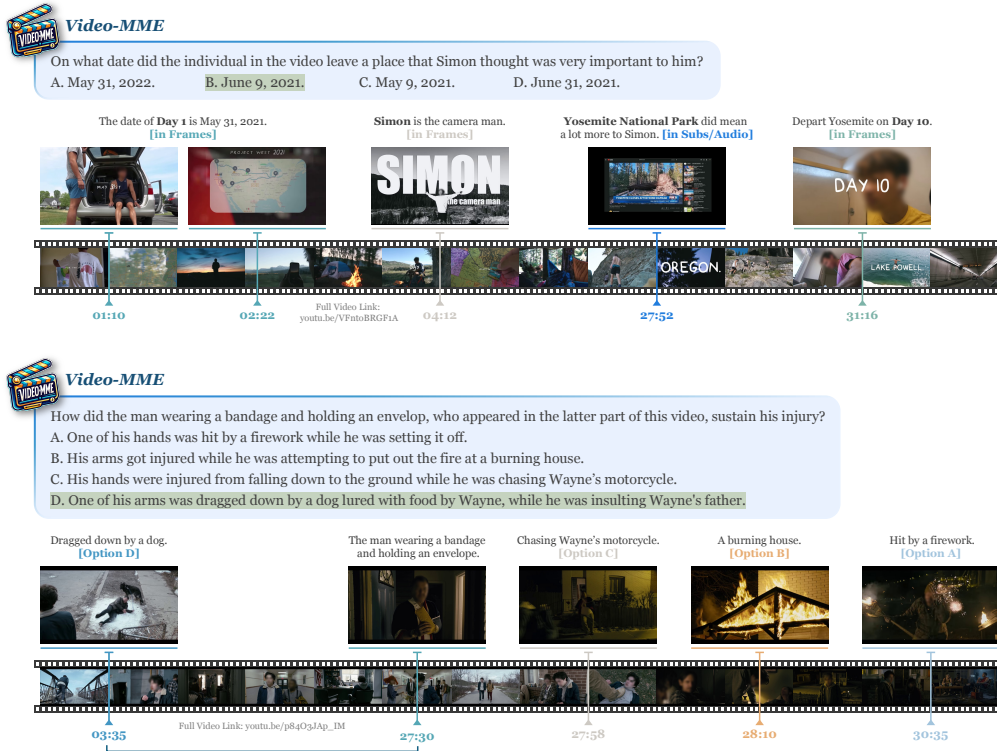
VIDEO-MME

Video-MME

On what date did the individual in the video leave a place that Simon thought was very important to him?

A. May 31, 2022. B. June 9, 2021. C. May 9, 2021. D. June 31, 2021.

The date of **Day 1** is May 31, 2021. [in Frames]

**Simon** is the camera man. [in Frames]

**Yosemite National Park** did mean a lot more to Simon. [in Subs/Audio]

Depart Yosemite on **Day 10**. [in Frames]

MAY 31

PROJECT WEST 2021

SIMON

the camera man

DAY 10

OREGON

LAKE POWELL

01:10

02:22

Full Video Link: youtu.be/VFntoBRGF1A

04:12

27:52

31:16

VIDEO-MME

Video-MME

How did the man wearing a bandage and holding an envelop, who appeared in the latter part of this video, sustain his injury?

A. One of his hands was hit by a firework while he was setting it off.

B. His arms got injured while he was attempting to put out the fire at a burning house.

C. His hands were injured from falling down to the ground while he was chasing Wayne's motorcycle.

D. One of his arms was dragged down by a dog lured with food by Wayne, while he was insulting Wayne's father.

Dragged down by a dog. [Option D]

The man wearing a bandage and holding an envelope.

Chasing Wayne's motorcycle. [Option C]

A burning house. [Option B]

Hit by a firework. [Option A]

03:35

Full Video Link: youtu.be/p84O3JAp_IM

27:30

27:58

28:10

30:35